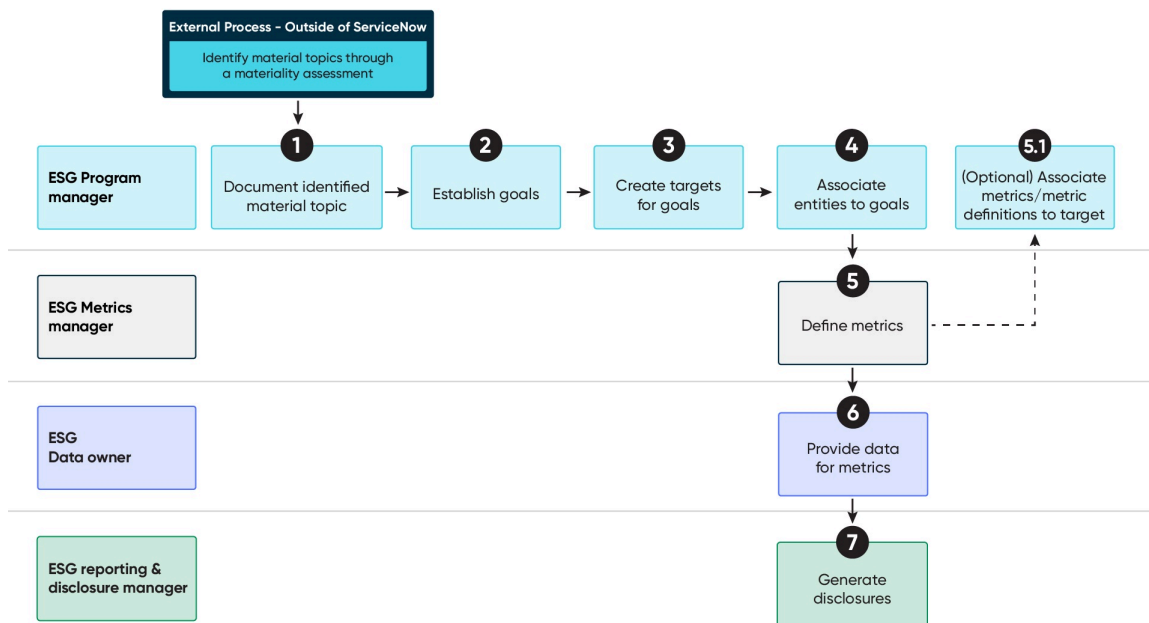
External Process - Outside of ServiceNow

Identify material topics through a materiality assessment

ESG Program manager

1
Document identified material topic

2
Establish goals

3
Create targets for goals

4
Associate entities to goals

5.1
(Optional) Associate metrics/metric definitions to target

ESG Metrics manager

5
Define metrics

ESG Data owner

6
Provide data for metrics

ESG reporting & disclosure manager

7
Generate disclosures